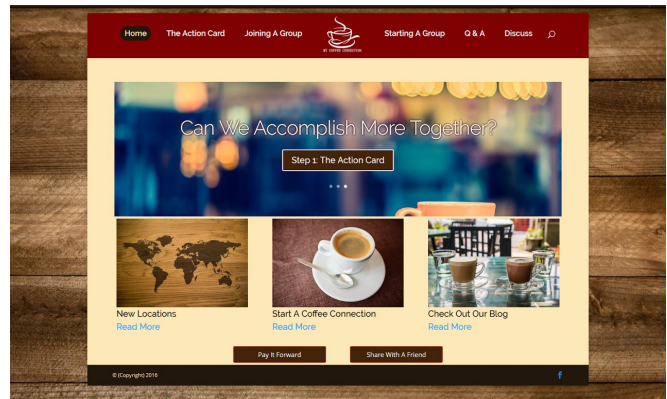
Home The Action Card Joining A Group

MY COFFEE CONNECTION

Starting A Group Q & A Discuss

Can We Accomplish More Together?

Step 1: The Action Card

New Locations
Read More

Start A Coffee Connection
Read More

Check Out Our Blog
Read More

Pay It Forward

Share With A Friend

© (Copyright) 2016

f